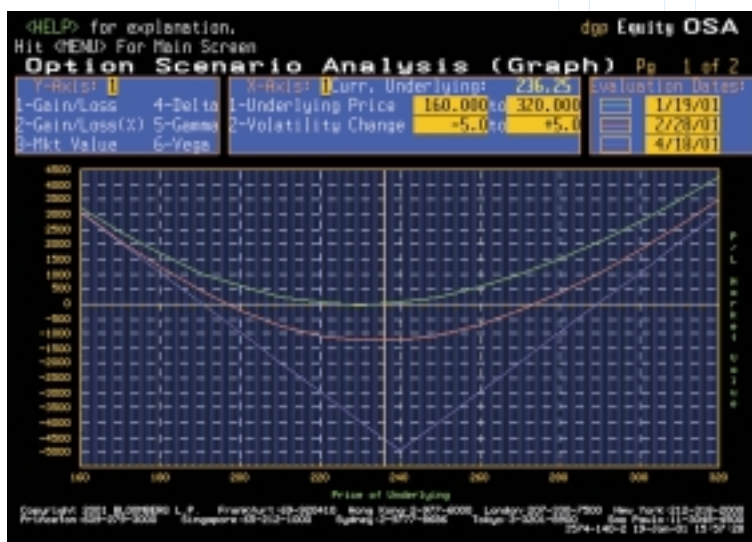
<HELP> for explanation.
Hit <MENU> For Main Screen
dgp Equity OSA

Option Scenario Analysis (Graph) Pg 1 of 2

Y-Axis: 1
1-Gain/Loss 4-Delta
2-Gain/Loss(X) 5-Gamma
3-Mkt Value 6-Vega

X-Axis: 1 Curr. Underlying: 236.25
1-Underlying Price 160.000 to 320.000
2-Volatility Change -5.0 to +5.0

Evaluation Dates:
1/19/01
2/28/01
4/18/01

4500
4000
3500
3000
2500
2000
1500
1000
500
0
-500
-1000
-1500
-2000
-2500
-3000
-3500
-4000
-4500
-5000

160 180 200 220 240 260 280 300 320

Price of Underlying

P/L Market Value

Copyright 2001 BLOOMBERG L.P. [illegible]
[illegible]